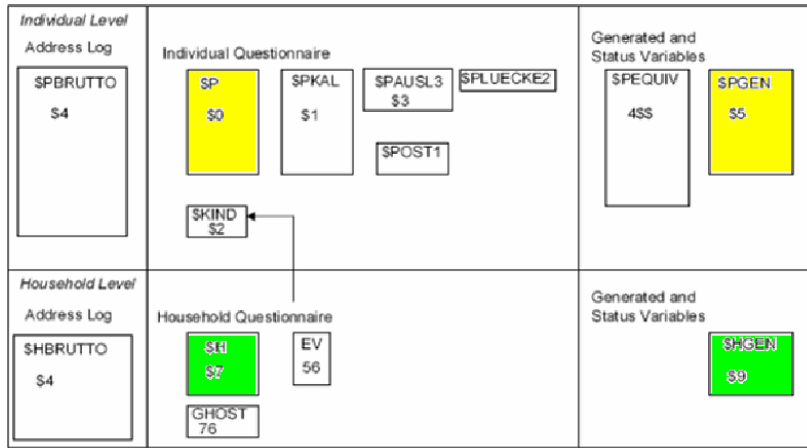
Individual Level

Address Log

$PBRUTTO

$4

Individual Questionnaire

$P

$0

$PKAL

$1

$PAUSL3

$3

$PLUECKE2

$POST1

$KIND

$2

Generated and Status Variables

$PEQUIV

4$$

$PGEN

$5

Household Level

Address Log

$HBRUTTO

$4

Household Questionnaire

$H

$7

EV

56

GHOST

76

Generated and Status Variables

$HGEN

$9